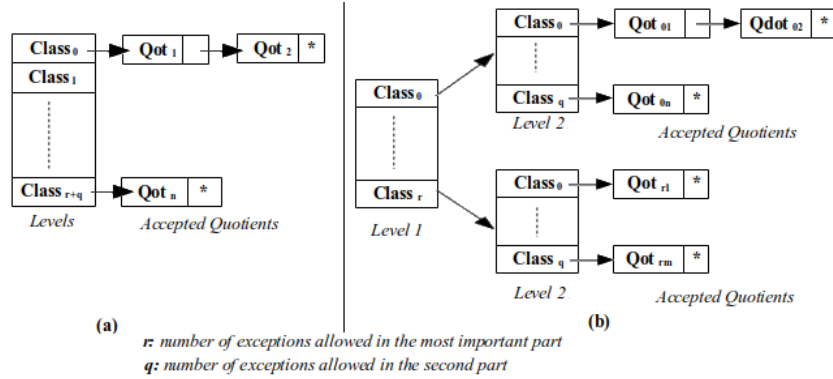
$\text{Class}_0$
$\text{Qot}_1$
$\text{Qot}_2$
*
$\text{Class}_1$
$\text{Class}_{r+q}$
$\text{Qot}_n$
*
Levels
Accepted Quotients
(a)

$\text{Class}_0$
$\text{Qot}_{01}$
$\text{Qdot}_{02}$
*
$\text{Class}_q$
$\text{Qot}_{0n}$
*
Level 2
Accepted Quotients
$\text{Class}_0$
$\text{Class}_r$
Level 1
$\text{Class}_0$
$\text{Qot}_{r1}$
*
$\text{Class}_q$
$\text{Qot}_{rm}$
*
Level 2
Accepted Quotients
(b)

r: number of exceptions allowed in the most important part
q: number of exceptions allowed in the second part